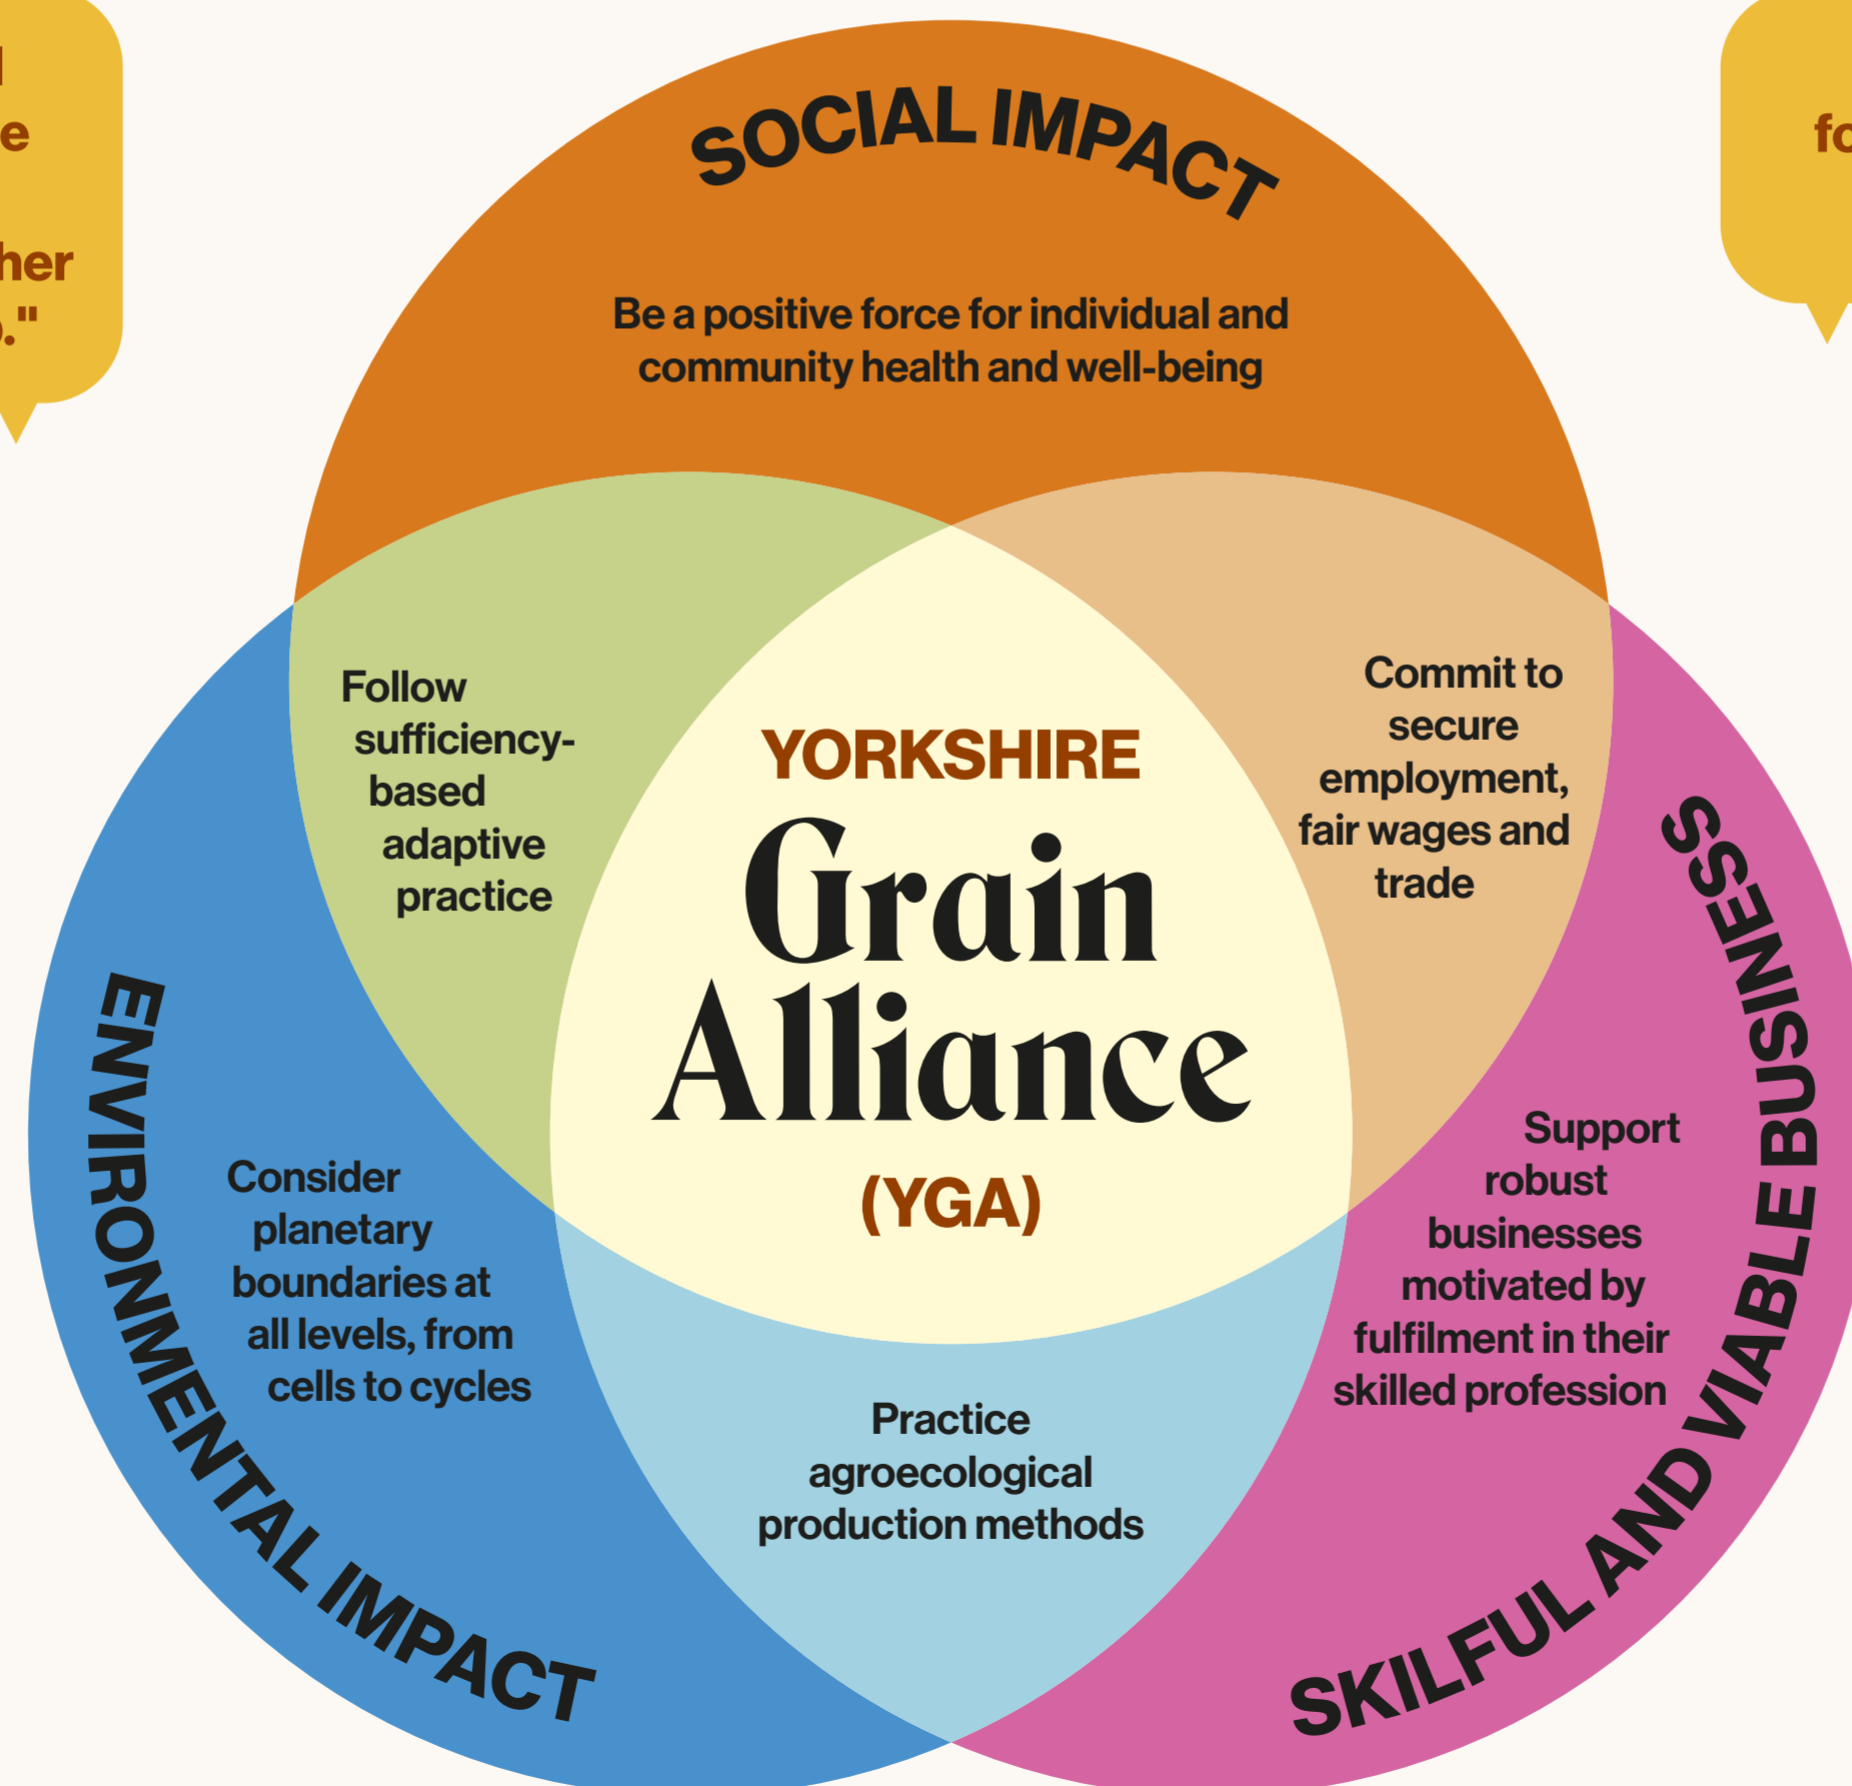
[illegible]
e

her
."

fo

SOCIAL IMPACT

Be a positive force for individual and community health and well-being

Follow sufficiency-based adaptive practice

YORKSHIRE

Grain Alliance

(YGA)

Commit to secure employment, fair wages and trade

SKILFUL AND VIABLE BUSINESS

ENVIRONMENTAL IMPACT

Consider planetary boundaries at all levels, from cells to cycles

Support robust businesses motivated by fulfilment in their skilled profession

Practice agroecological production methods